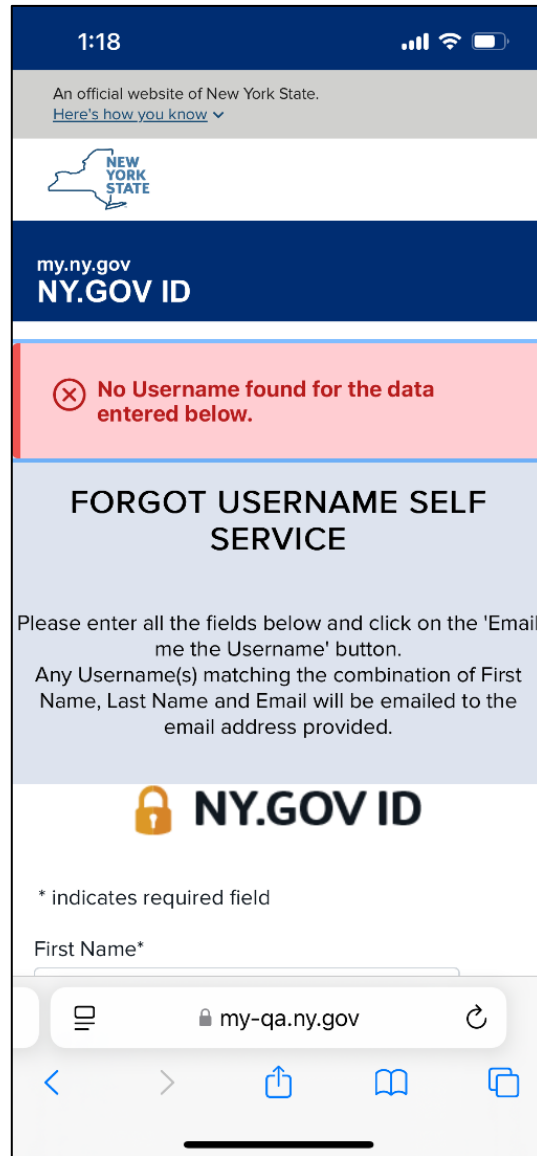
1:18

An official website of New York State.
Here's how you know

NEW YORK STATE

my.ny.gov
NY.GOV ID

No Username found for the data entered below.

FORGOT USERNAME SELF SERVICE

Please enter all the fields below and click on the 'Email me the Username' button.
Any Username(s) matching the combination of First Name, Last Name and Email will be emailed to the email address provided.

NY.GOV ID

* indicates required field

First Name*

my-qa.ny.gov